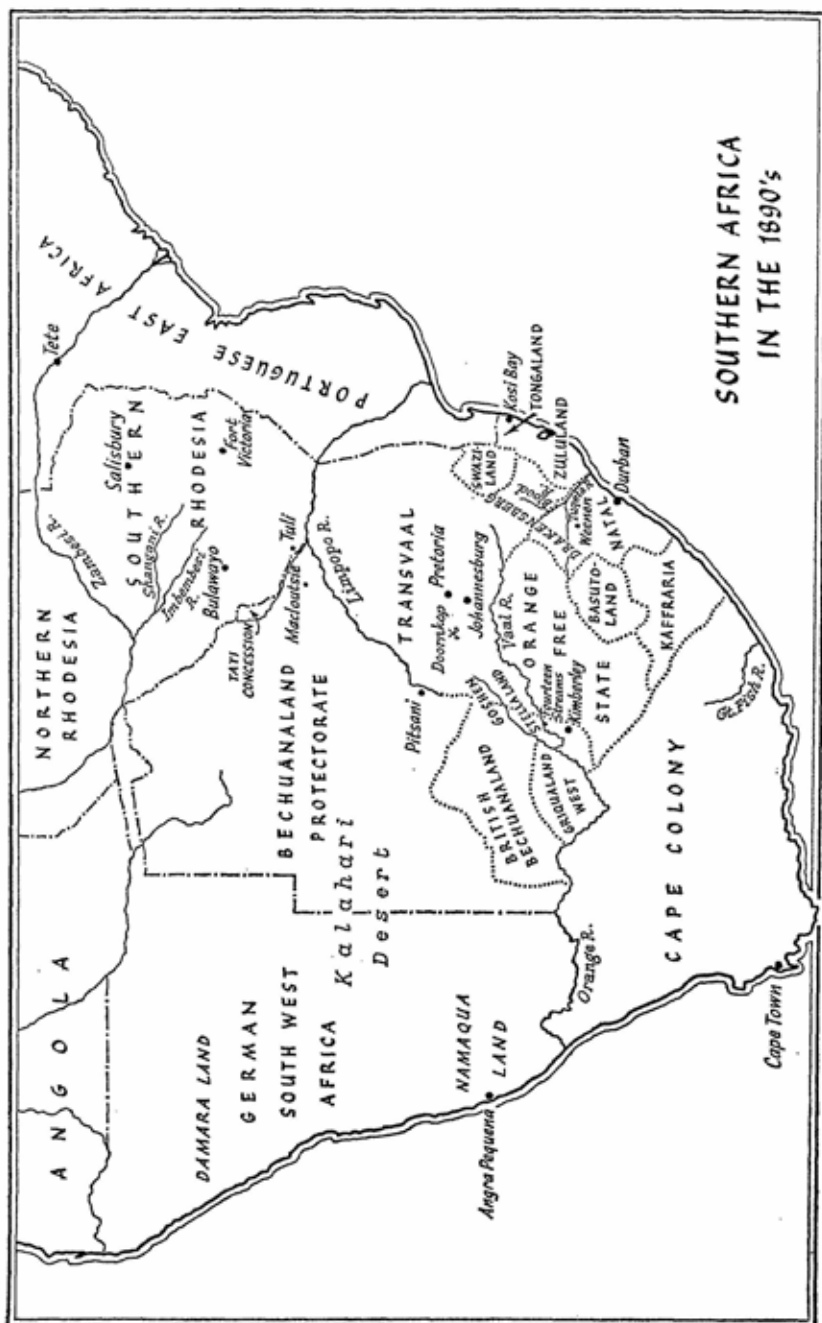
SOUTHERN AFRICA IN THE 1890's

ANGOLA

DAMARA LAND

GERMAN SOUTH WEST AFRICA

Kalahari Desert

NAMAQUA LAND

Angra Pequena

Orange R.

CAPE COLONY

Cape Town

Gt. Fish R.

BECHUANALAND PROTECTORATE

BRITISH BECHUANALAND

GRIQUALAND WEST

STELLALAND

GOSHEN

Pitsani

NORTHERN RHODESIA

TATI CONCESSION

Macloutsie

Tuli

Bulawayo

Imbembesi R.

Shangani R.

Zambesi R.

SOUTHERN RHODESIA

Salisbury

Fort Victoria

Tete

PORTUGUESE EAST AFRICA

Limpopo R.

TRANSVAAL

Doornkop

Pretoria

Johannesburg

Vaal R.

ORANGE FREE STATE

Fourteen Streams

Kimberley

BASUTO-LAND

KAFFRARIA

DRAKENSBERG

SWAZI-LAND

Pongola

ZULULAND

Tugela R.

Weenen

NATAL

Durban

Kosi Bay

TONGALAND